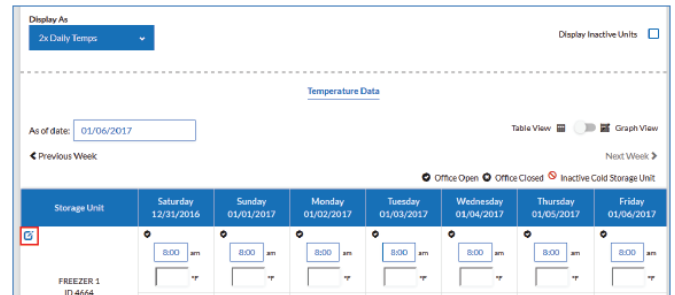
Display As

2x Daily Temps

Display Inactive Units

Temperature Data

As of date: 01/06/2017

Table View Graph View

Previous Week

Next Week

Office Open Office Closed Inactive Cold Storage Unit

| Storage Unit | Saturday 12/31/2016 | Sunday 01/01/2017 | Monday 01/02/2017 | Tuesday 01/03/2017 | Wednesday 01/04/2017 | Thursday 01/05/2017 | Friday 01/06/2017 |
|---|---|---|---|---|---|---|---|
| FREEZER 1 ID 4664 | 8:00 am °F | 8:00 am °F | 8:00 am °F | 8:00 am °F | 8:00 am °F | 8:00 am °F | 8:00 am °F |